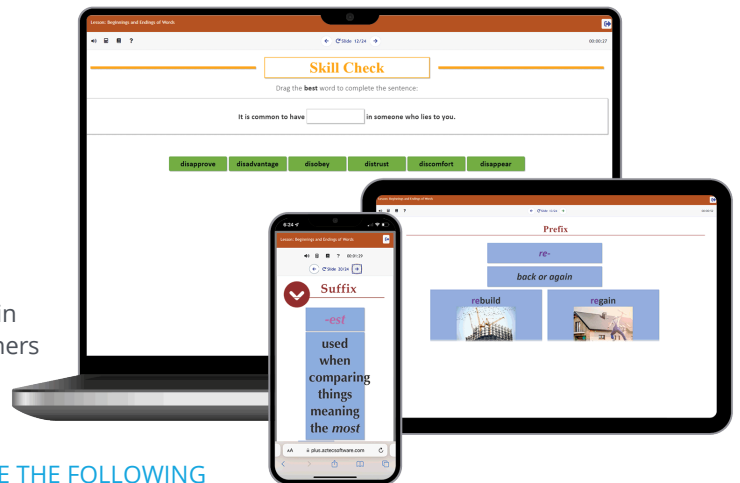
Lesson: Beginnings and Endings of Words

?

Slide 12/24

00:00:27

Skill Check

Drag the **best** word to complete the sentence:

It is common to have [ ] in someone who lies to you.

disapprove disadvantage disobey distrust discomfort disappear

Lesson: Beginnings and Endings of Words

Slide 19/24

Prefix

re-

back or again

rebuild

regain

6:24

Lesson: Beginnings and Endings of Words

?

00:01:29

Slide 20/24

Suffix

-est

used when comparing things meaning the *most*

aA

plus.aztecsoftware.com

in

ners

E THE FOLLOWING